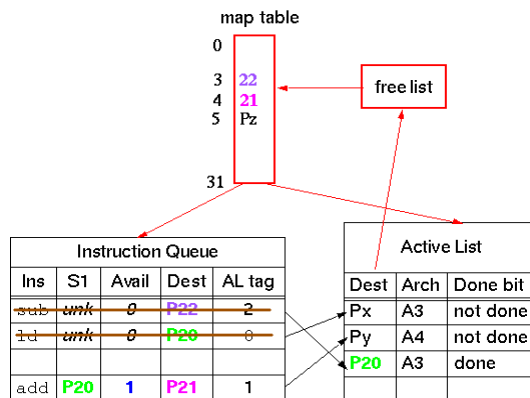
map table

0

3 22
4 21
5 Pz

31

free list

Instruction Queue

| Ins | S1 | Avail | Dest | AL tag |
|---|---|---|---|---|
| sub | unk | 0 | P22 | 2 |
| ld | unk | 0 | P20 | 0 |
| | | | | |
| add | P20 | 1 | P21 | 1 |

Active List

| Dest | Arch | Done bit |
|---|---|---|
| Px | A3 | not done |
| Py | A4 | not done |
| P20 | A3 | done |
| | | |